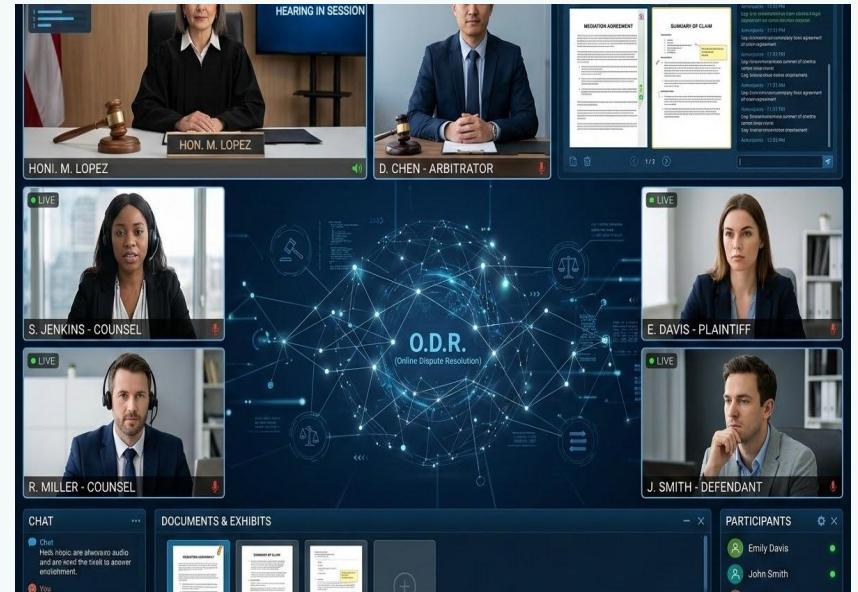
HEARING IN SESSION

HON. M. LOPEZ

HONI. M. LOPEZ

D. CHEN - ARBITRATOR

MEDIATION AGREEMENT

SUMMARY OF CLAIM

1/2

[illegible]

LIVE

S. JENKINS - COUNSEL

LIVE

E. DAVIS - PLAINTIFF

O.D.R.
(Online Dispute Resolution)

LIVE

R. MILLER - COUNSEL

LIVE

J. SMITH - DEFENDANT

CHAT

Chat
Hed's hopic are alwovairo audio and are iced the tixelt to aoover enolishment.

You

DOCUMENTS & EXHIBITS

PARTICIPANTS

Emily Davis

John Smith